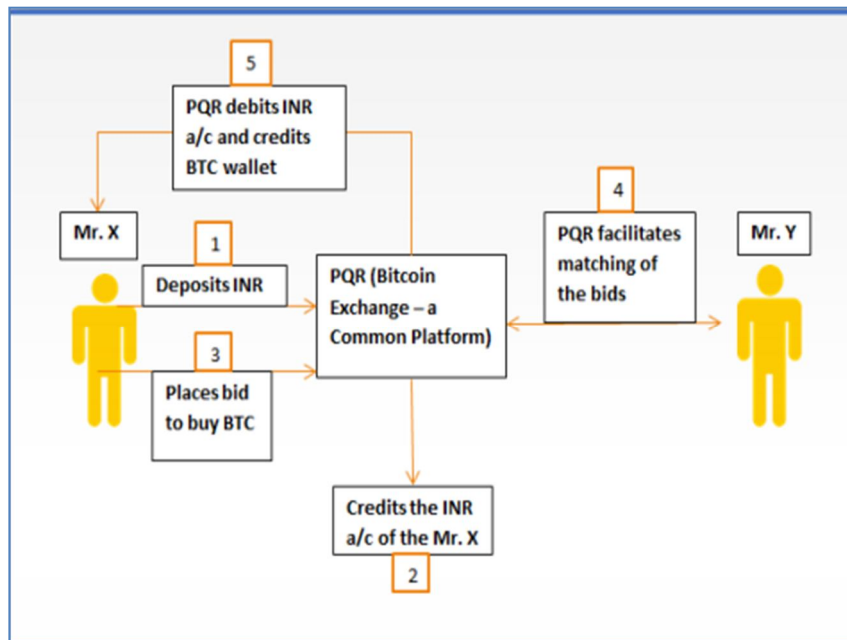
5

PQR debits INR a/c and credits BTC wallet

Mr. X

1

Deposits INR

PQR (Bitcoin Exchange – a Common Platform)

4

PQR facilitates matching of the bids

Mr. Y

3

Places bid to buy BTC

Credits the INR a/c of the Mr. X

2